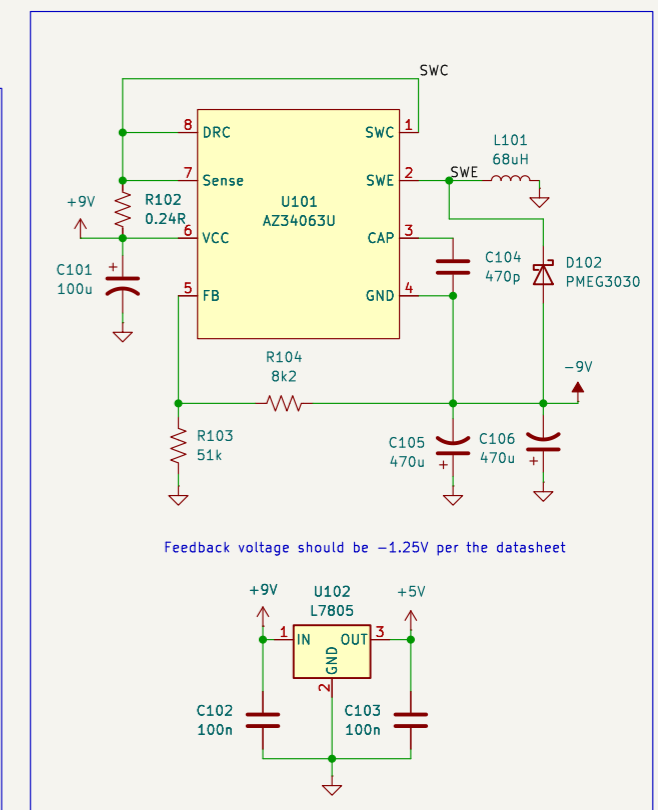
SWC

8 DRC
7 Sense
6 VCC
5 FB

U101
AZ34063U

SWC 1
SWE 2
CAP 3
GND 4

L101
68uH

SWE

+9V

R102
0.24R

C101
100u

C104
470p

D102
PMEG3030

R104
8k2

-9V

R103
51k

C105
470u

C106
470u

Feedback voltage should be −1.25V per the datasheet

+9V

U102
L7805

+5V

1 IN
OUT 3
GND
2

C102
100n

C103
100n